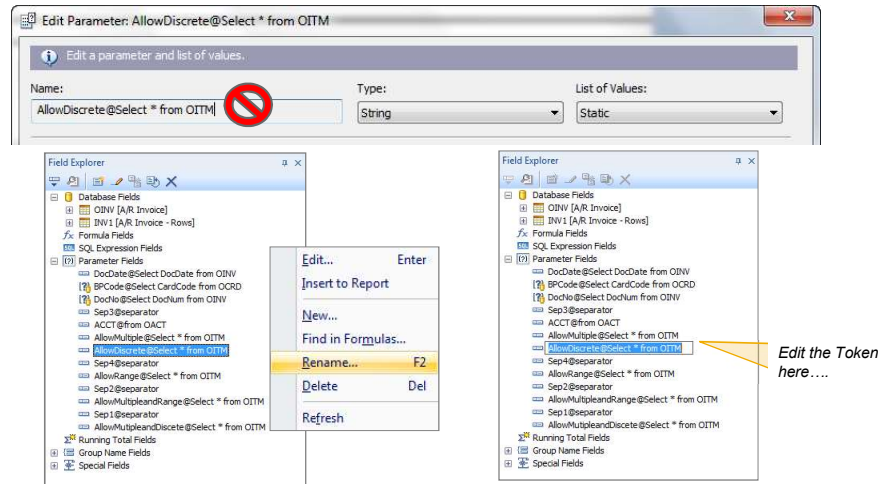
Edit Parameter: AllowDiscrete@Select * from OITM

Edit a parameter and list of values.

Name:
AllowDiscrete@Select * from OITM

Type:
String

List of Values:
Static

Field Explorer
Database Fields
OINV [A/R Invoice]
INV1 [A/R Invoice - Rows]
Formula Fields
SQL Expression Fields
Parameter Fields
DocDate@Select DocDate from OINV
BPCode@Select CardCode from OCRD
DocNo@Select DocNum from OINV
Sep3@separator
ACCT@from OACT
AllowMultiple@Select * from OITM
AllowDiscrete@Select * from OITM
Sep4@separator
AllowRange@Select * from OITM
Sep2@separator
AllowMultipleandRange@Select * from OITM
Sep1@separator
AllowMutipleandDiscete@Select * from OITM
Running Total Fields
Group Name Fields
Special Fields

Edit... Enter
Insert to Report
New...
Find in Formulas...
Rename... F2
Delete Del
Refresh

Field Explorer
Database Fields
OINV [A/R Invoice]
INV1 [A/R Invoice - Rows]
Formula Fields
SQL Expression Fields
Parameter Fields
DocDate@Select DocDate from OINV
BPCode@Select CardCode from OCRD
DocNo@Select DocNum from OINV
Sep3@separator
ACCT@from OACT
AllowMultiple@Select * from OITM
AllowDiscrete@Select * from OITM
Sep4@separator
AllowRange@Select * from OITM
Sep2@separator
AllowMultipleandRange@Select * from OITM
Sep1@separator
AllowMutipleandDiscete@Select * from OITM
Running Total Fields
Group Name Fields
Special Fields

Edit the Token here….